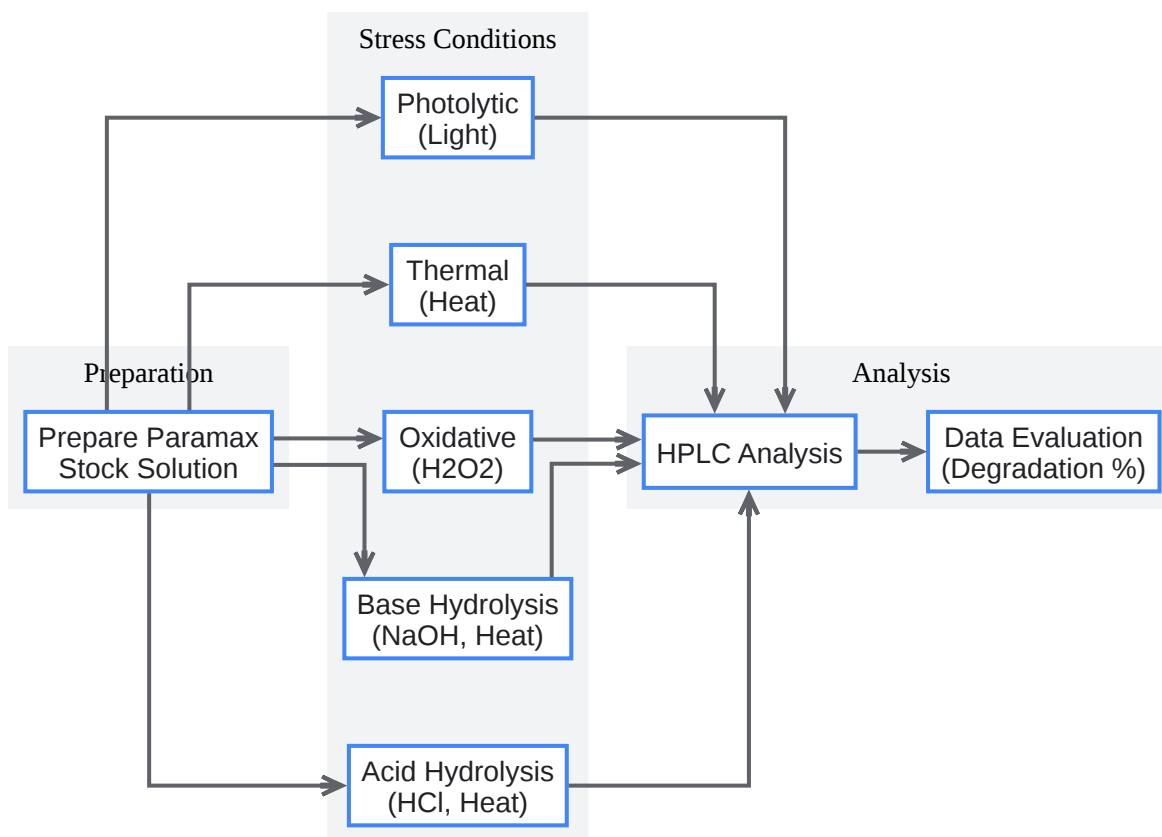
Stress Conditions

Photolytic (Light)

Thermal (Heat)

Preparation

Prepare Paramax Stock Solution

Oxidative (H2O2)

Base Hydrolysis (NaOH, Heat)

Acid Hydrolysis (HCl, Heat)

Analysis

HPLC Analysis

Data Evaluation (Degradation %)